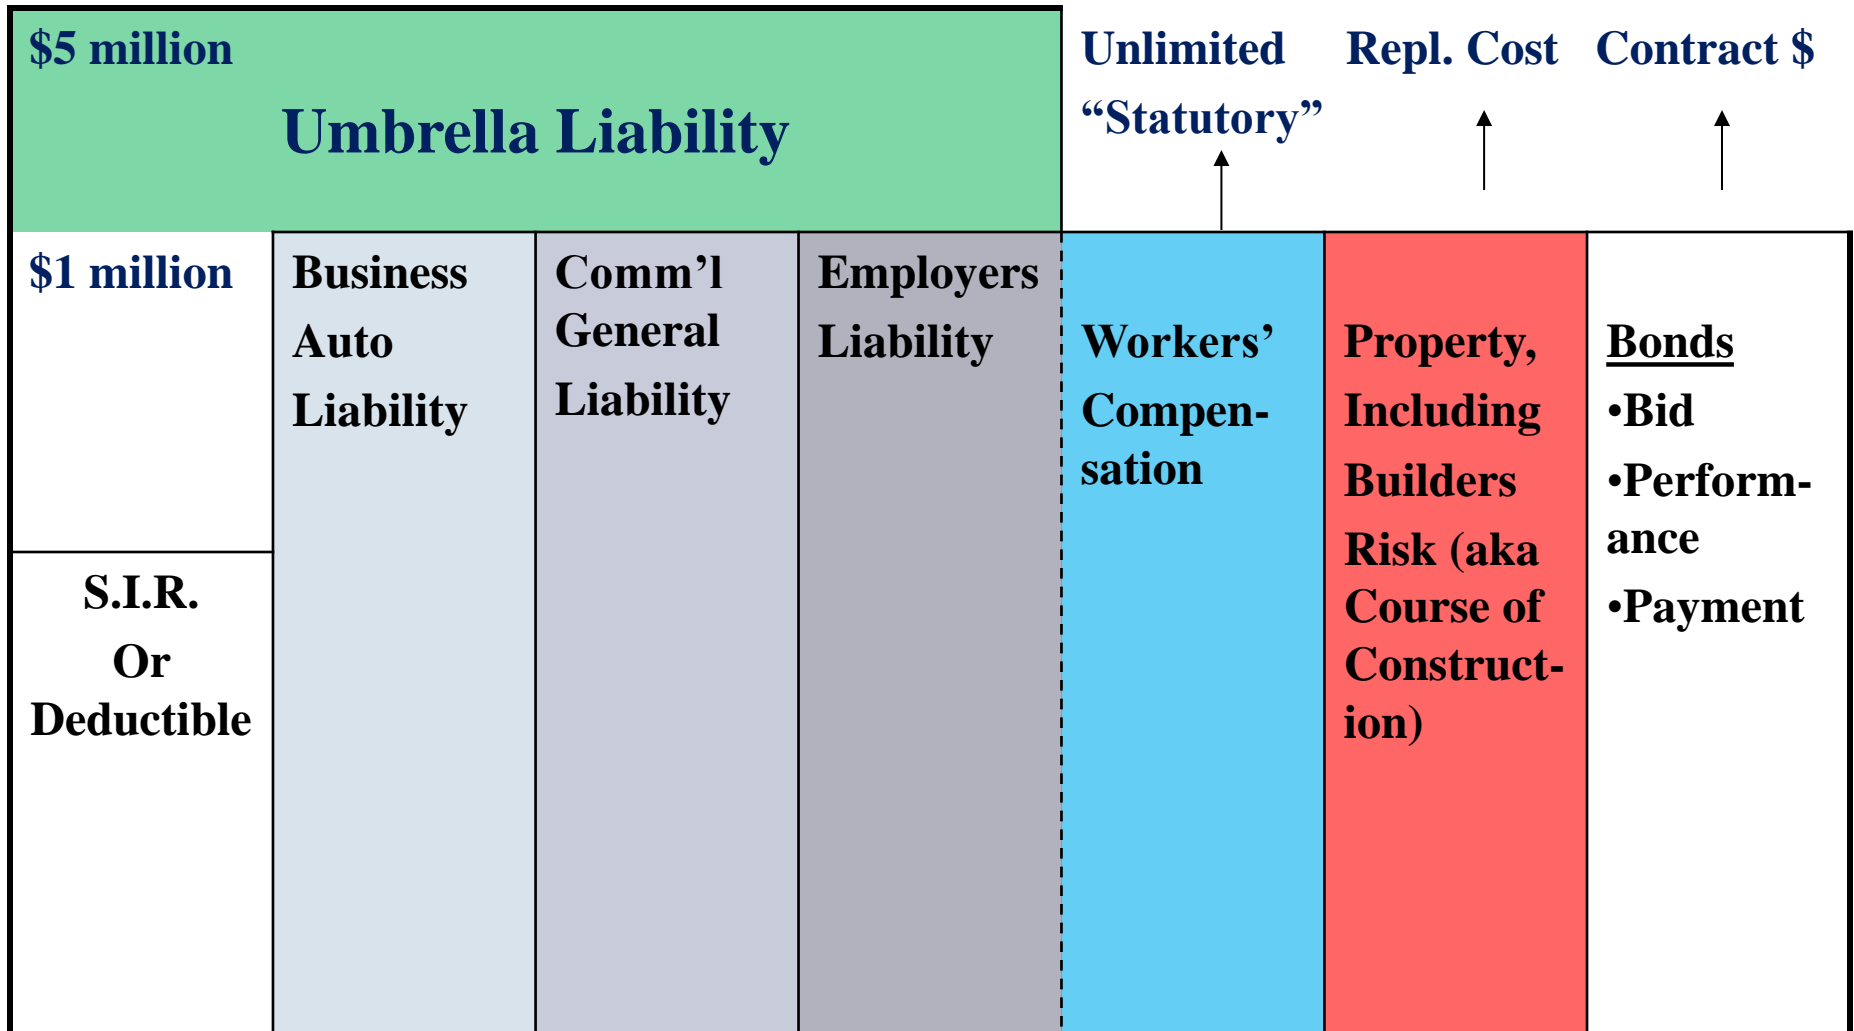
$5 million

Umbrella Liability

Unlimited
“Statutory”

Repl. Cost

Contract $

$1 million

S.I.R.
Or
Deductible

Business Auto Liability

Comm’l General Liability

Employers Liability

Workers’ Compensation

Property, Including Builders Risk (aka Course of Construction)

Bonds
•Bid
•Performance
•Payment